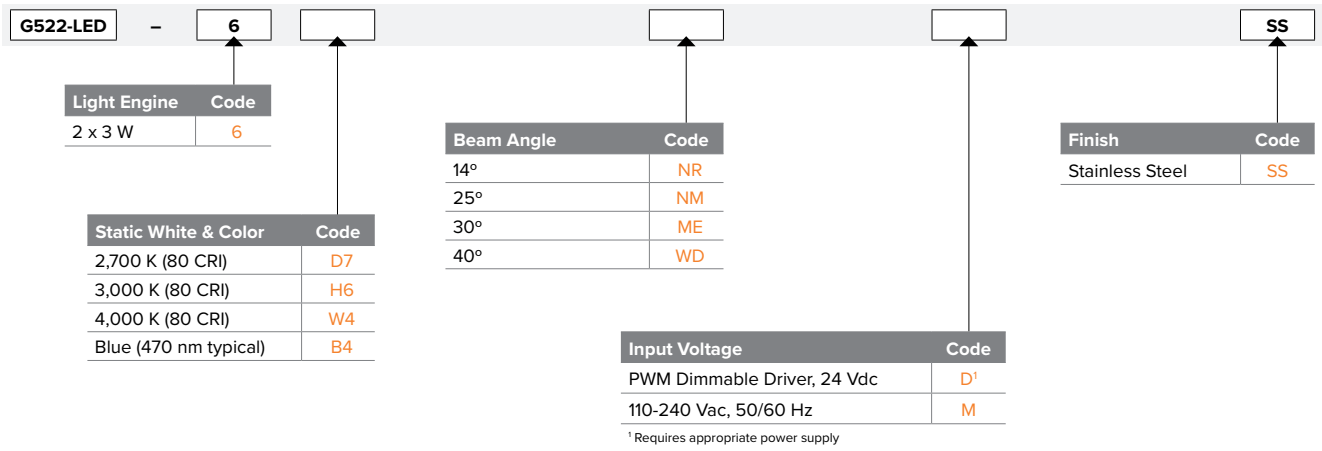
G522-LED – 6 SS

| Light Engine | Code |
|---|---|
| 2 x 3 W | 6 |

| Static White & Color | Code |
|---|---|
| 2,700 K (80 CRI) | D7 |
| 3,000 K (80 CRI) | H6 |
| 4,000 K (80 CRI) | W4 |
| Blue (470 nm typical) | B4 |

| Beam Angle | Code |
|---|---|
| 14º | NR |
| 25º | NM |
| 30º | ME |
| 40º | WD |

| Input Voltage | Code |
|---|---|
| PWM Dimmable Driver, 24 Vdc | D$^1$ |
| 110-240 Vac, 50/60 Hz | M |

$^1$ Requires appropriate power supply

| Finish | Code |
|---|---|
| Stainless Steel | SS |